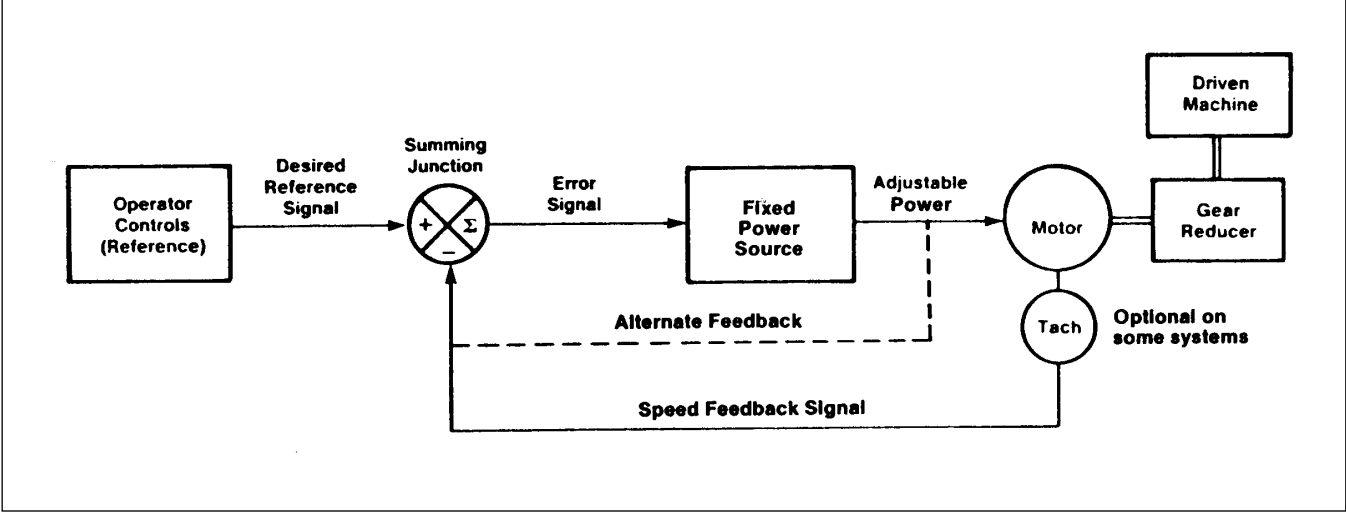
Operator Controls (Reference)

Desired Reference Signal

Summing Junction

+

$\Sigma$

−

Error Signal

Fixed Power Source

Adjustable Power

Motor

Driven Machine

Gear Reducer

Alternate Feedback

Tach

Optional on some systems

Speed Feedback Signal